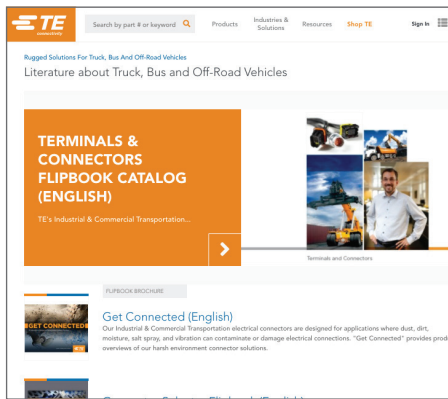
TE connectivity

Search by part # or keyword

Products

Industries & Solutions

Resources

Shop TE

Sign In

Rugged Solutions For Truck, Bus And Off-Road Vehicles

Literature about Truck, Bus and Off-Road Vehicles

TERMINALS & CONNECTORS FLIPBOOK CATALOG (ENGLISH)

TE's Industrial & Commercial Transportation...

Terminals and Connectors

FLIPBOOK BROCHURE

GET CONNECTED

Get Connected (English)

Our Industrial & Commercial Transportation electrical connectors are designed for applications where dust, dirt, moisture, salt spray, and vibration can contaminate or damage electrical connections. "Get Connected" provides prod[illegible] overviews of our harsh environment connector solutions.